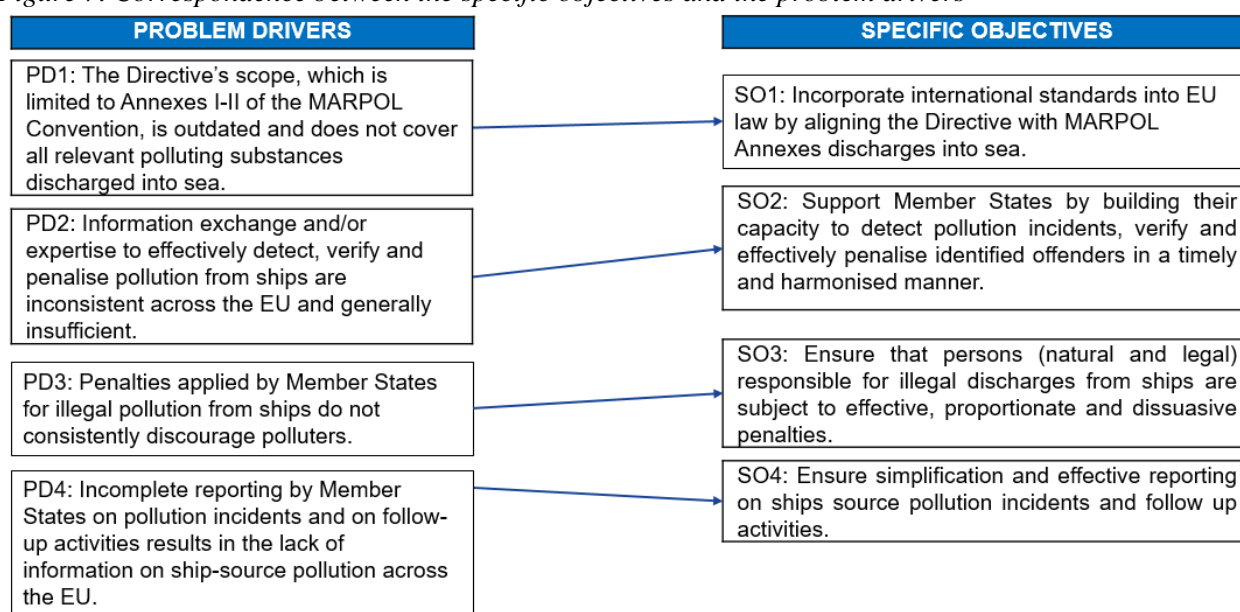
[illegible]: Correspondence between the specific objectives and the problem drivers

PROBLEM DRIVERS

SPECIFIC OBJECTIVES

PD1: The Directive's scope, which is limited to Annexes I-II of the MARPOL Convention, is outdated and does not cover all relevant polluting substances discharged into sea.

SO1: Incorporate international standards into EU law by aligning the Directive with MARPOL Annexes discharges into sea.

PD2: Information exchange and/or expertise to effectively detect, verify and penalise pollution from ships are inconsistent across the EU and generally insufficient.

SO2: Support Member States by building their capacity to detect pollution incidents, verify and effectively penalise identified offenders in a timely and harmonised manner.

PD3: Penalties applied by Member States for illegal pollution from ships do not consistently discourage polluters.

SO3: Ensure that persons (natural and legal) responsible for illegal discharges from ships are subject to effective, proportionate and dissuasive penalties.

PD4: Incomplete reporting by Member States on pollution incidents and on follow-up activities results in the lack of information on ship-source pollution across the EU.

SO4: Ensure simplification and effective reporting on ships source pollution incidents and follow up activities.